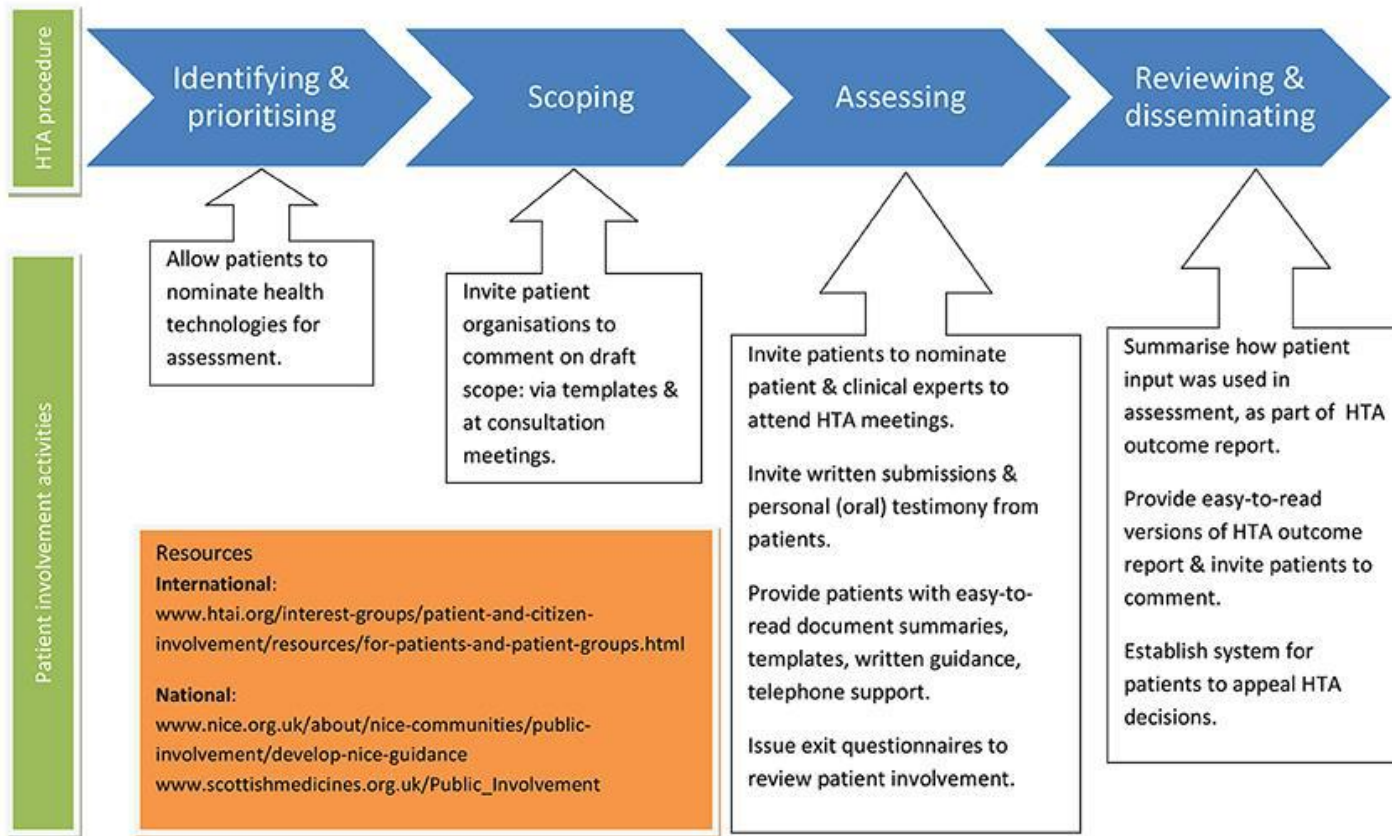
HTA procedure

Identifying & prioritising

Scoping

Assessing

Reviewing & disseminating

Patient involvement activities

Allow patients to nominate health technologies for assessment.

Invite patient organisations to comment on draft scope: via templates & at consultation meetings.

Invite patients to nominate patient & clinical experts to attend HTA meetings.

Invite written submissions & personal (oral) testimony from patients.

Provide patients with easy-to-read document summaries, templates, written guidance, telephone support.

Issue exit questionnaires to review patient involvement.

Summarise how patient input was used in assessment, as part of HTA outcome report.

Provide easy-to-read versions of HTA outcome report & invite patients to comment.

Establish system for patients to appeal HTA decisions.

Resources
**International**:
www.htai.org/interest-groups/patient-and-citizen-involvement/resources/for-patients-and-patient-groups.html

**National**:
www.nice.org.uk/about/nice-communities/public-involvement/develop-nice-guidance
www.scottishmedicines.org.uk/Public_Involvement